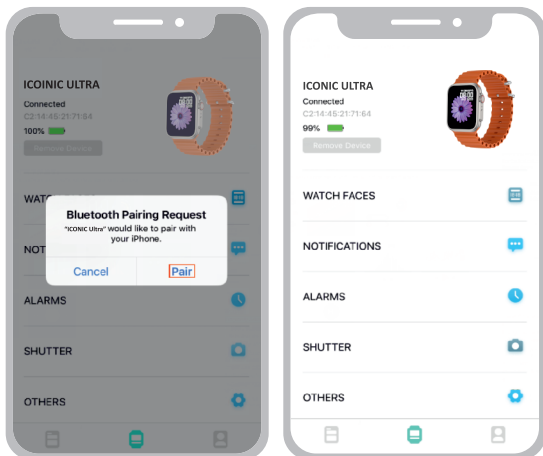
ICOINIC ULTRA
Connected
C2:14:45:21:71:64
100%
Remove Device

WATC

Bluetooth Pairing Request
"ICONIC Ultra" would like to pair with your iPhone.
Cancel
Pair

NOTI

ALARMS

SHUTTER

OTHERS

ICONIC ULTRA
Connected
C2:14:45:21:71:64
99%
Remove Device

WATCH FACES

NOTIFICATIONS

ALARMS

SHUTTER

OTHERS